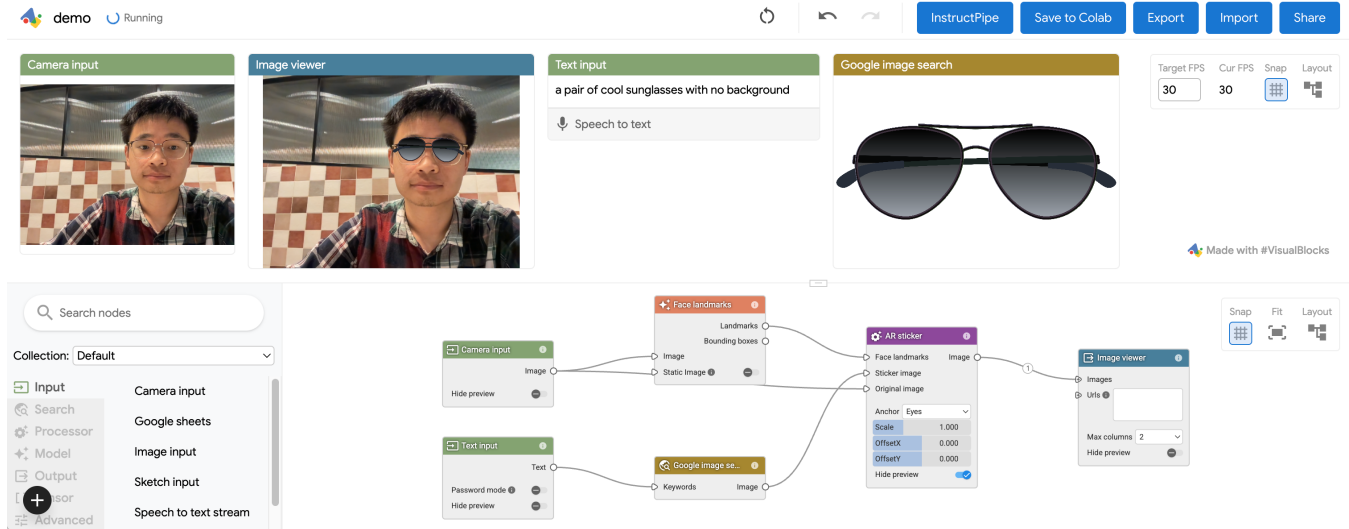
demo Running

InstructPipe Save to Colab Export Import Share

Camera input

Image viewer

Text input

a pair of cool sunglasses with no background

Speech to text

Google image search

Target FPS 30 Cur FPS 30 Snap Layout

Made with #VisualBlocks

Search nodes

Collection: Default

Input
Search
Processor
Model
Output
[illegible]sor
Advanced

Camera input
Google sheets
Image input
Sketch input
Speech to text stream

Snap Fit Layout

Face landmarks
Landmarks
Bounding boxes
Image
Static Image

Camera input
Image
Hide preview

Text input
Text
Password mode
Hide preview

Google image se...
Keywords
Image

AR sticker
Face landmarks
Image
Sticker image
Original image
Anchor Eyes
Scale 1.000
OffsetX 0.000
OffsetY 0.000
Hide preview

1

Image viewer
Images
Urls
Max columns 2
Hide preview